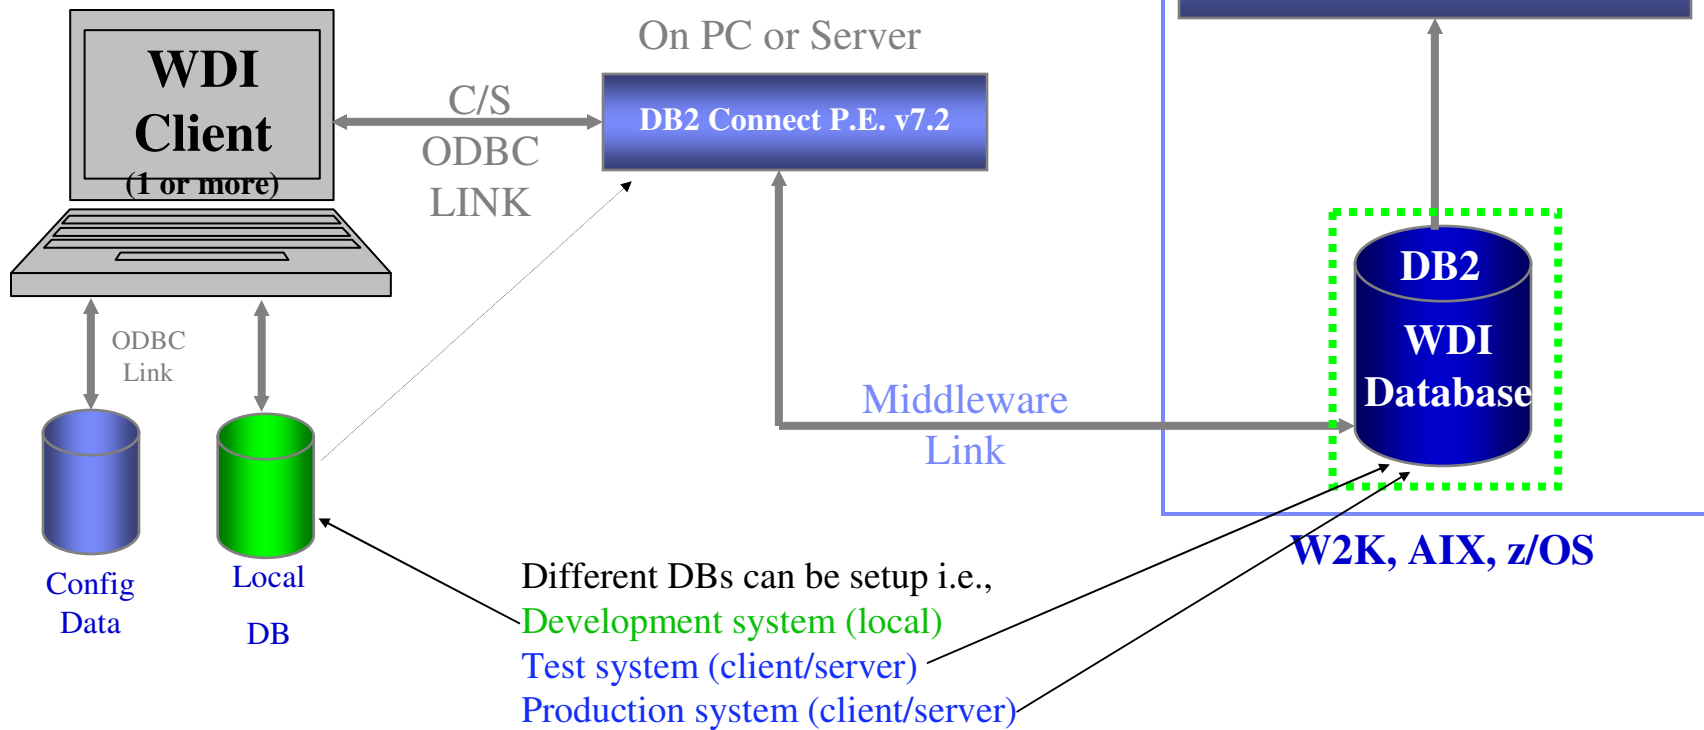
WDI Client
(1 or more)

C/S
ODBC
LINK

On PC or Server

DB2 Connect P.E. v7.2

ODBC
Link

Config
Data

Local
DB

Middleware
Link

DB2
WDI
Database

W2K, AIX, z/OS

Different DBs can be setup i.e.,
Development system (local)
Test system (client/server)
Production system (client/server)